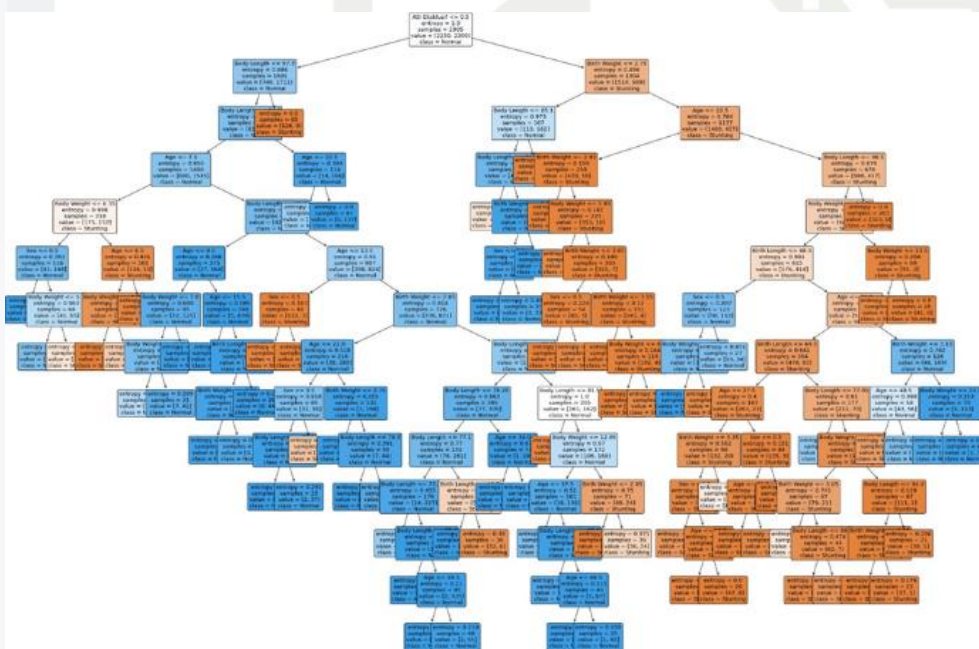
ASI Eksklusif <= 0.5
entropy = 1.0
samples = 2905
value = [2230, 2300]
class = Normal

Body Length <= 47.5
entropy = 0.884
samples = 1601
value = [740, 1711]
class = Normal

Birth Weight <= 2.75
entropy = 0.896
samples = 1304
value = [1510, 689]
class = Stunting

Body Length <= 85.1
entropy = 0.975
samples = 167
value = [110, 161]
class = Normal

Age <= 10.5
entropy = 0.784
samples = 1137
value = [1400, 427]
class = Stunting

Age <= 7.5
entropy = 0.850
samples = 1400
value = [690, 1541]
class = Normal

Body Length <= 48.5
entropy = 0.875
samples = 470
value = [566, 41]
class = Stunting

Body Weight <= 6.35
entropy = 0.998
samples = 258
value = [275, 253]
class = Stunting

Birth Weight <= 3.95
entropy = 0.446
samples = 300
value = [315, 7]
class = Stunting

Age <= 13.5
entropy = 0.91
samples = 967
value = [308, 824]
class = Normal

Birth Weight <= 2.85
entropy = 0.918
samples = 726
value = [376, 871]
class = Normal

Sex <= 0.5
entropy = 0.997
samples = 111
value = [90, 112]
class = Normal

Birth Weight <= 48.5
entropy = 0.995
samples = 357
value = [376, 414]
class = Stunting

Age <= 22.5
entropy = 0.518
samples = 214
value = [38, 280]
class = Normal

Body Length <= 76.26
entropy = 0.863
samples = 285
value = [77, 309]
class = Normal

Body Length <= 95
entropy = 1.0
samples = 205
value = [161, 162]
class = Normal

Body Length <= 12.46
entropy = 0.91
samples = 172
value = [106, 160]
class = Normal

Birth Weight <= 2.85
entropy = 0.721
samples = 71
value = [88, 78]
class = Stunting

Body Length <= 72.65
entropy = 0.81
samples = 177
value = [211, 70]
class = Stunting

Birth Weight <= 3.05
entropy = 0.791
samples = 63
value = [79, 21]
class = Stunting